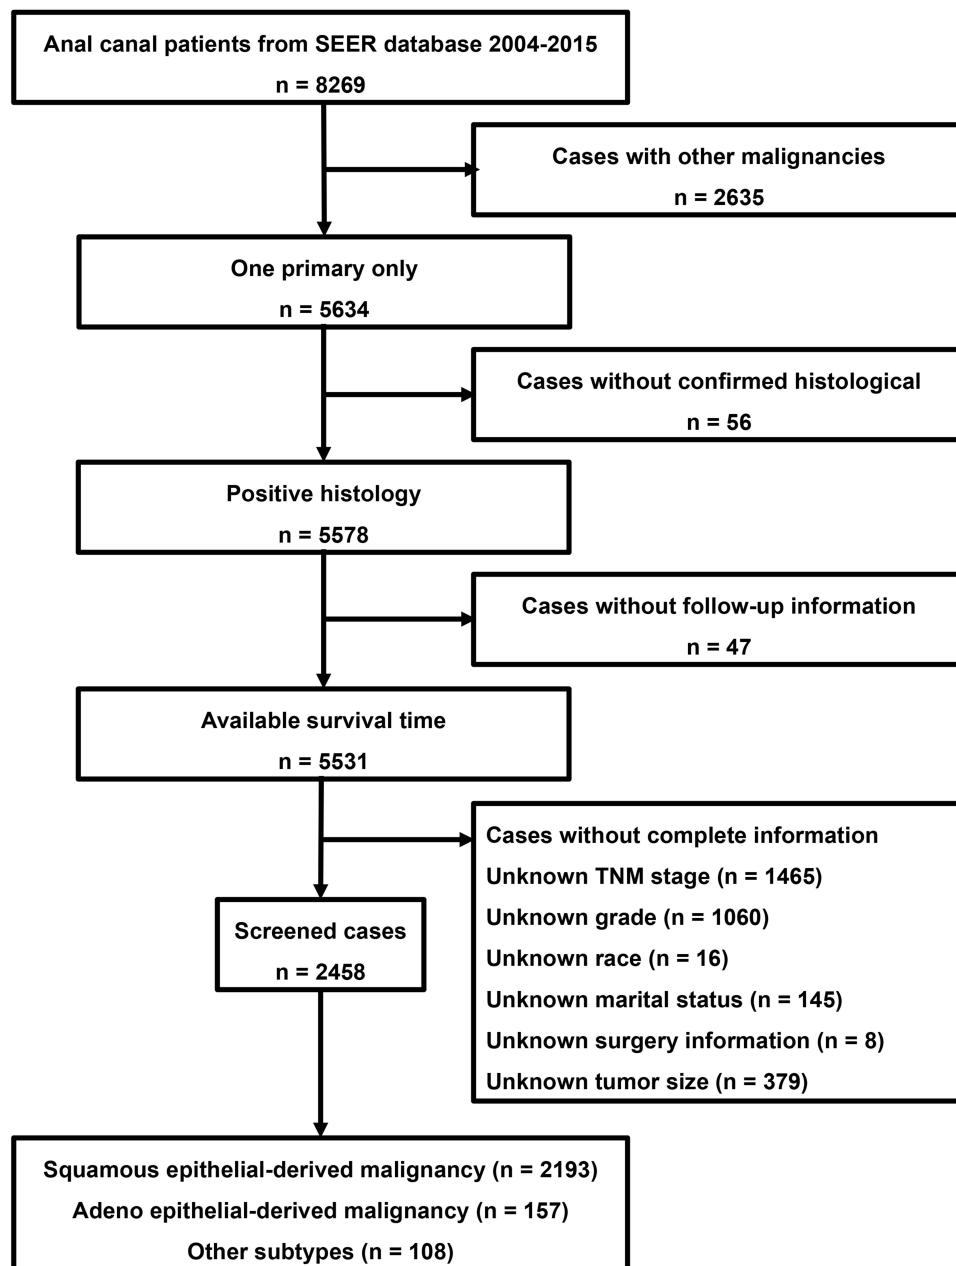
Anal canal patients from SEER database 2004-2015
n = 8269

Cases with other malignancies
n = 2635

One primary only
n = 5634

Cases without confirmed histological
n = 56

Positive histology
n = 5578

Cases without follow-up information
n = 47

Available survival time
n = 5531

Cases without complete information
Unknown TNM stage (n = 1465)
Unknown grade (n = 1060)
Unknown race (n = 16)
Unknown marital status (n = 145)
Unknown surgery information (n = 8)
Unknown tumor size (n = 379)

Screened cases
n = 2458

Squamous epithelial-derived malignancy (n = 2193)
Adeno epithelial-derived malignancy (n = 157)
Other subtypes (n = 108)